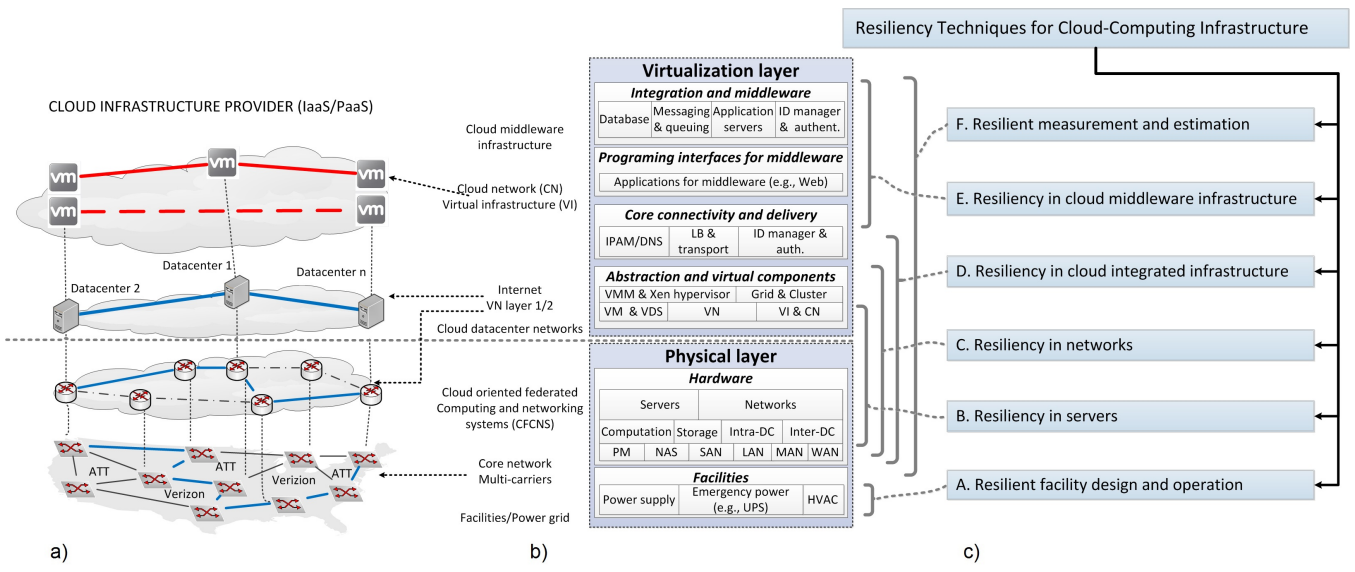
CLOUD INFRASTRUCTURE PROVIDER (IaaS/PaaS)

vm vm vm vm vm

Cloud middleware infrastructure

Cloud network (CN) Virtual infrastructure (VI)

Datacenter 1

Datacenter n

Datacenter 2

Internet VN layer 1/2

Cloud datacenter networks

Cloud oriented federated Computing and networking systems (CFCNS)

ATT ATT ATT Verizon Verizon

Core network Multi-carriers

Facilities/Power grid

a)

Virtualization layer

Integration and middleware

| Database | Messaging & queuing | Application servers | ID manager & authent. |
|---|---|---|---|

Programing interfaces for middleware

Applications for middleware (e.g., Web)

Core connectivity and delivery

| IPAM/DNS | LB & transport | ID manager & auth. |
|---|---|---|

Abstraction and virtual components

| VMM & Xen hypervisor | | Grid & Cluster |
|---|---|---|
| VM & VDS | VN | VI & CN |

Physical layer

Hardware

| Servers | | Networks | | |
|---|---|---|---|---|
| Computation | Storage | Intra-DC | | Inter-DC |
| PM | NAS | SAN | LAN | MAN | WAN |

Facilities

| Power supply | Emergency power (e.g., UPS) | HVAC |
|---|---|---|

b)

Resiliency Techniques for Cloud-Computing Infrastructure

F. Resilient measurement and estimation

E. Resiliency in cloud middleware infrastructure

D. Resiliency in cloud integrated infrastructure

C. Resiliency in networks

B. Resiliency in servers

A. Resilient facility design and operation

c)